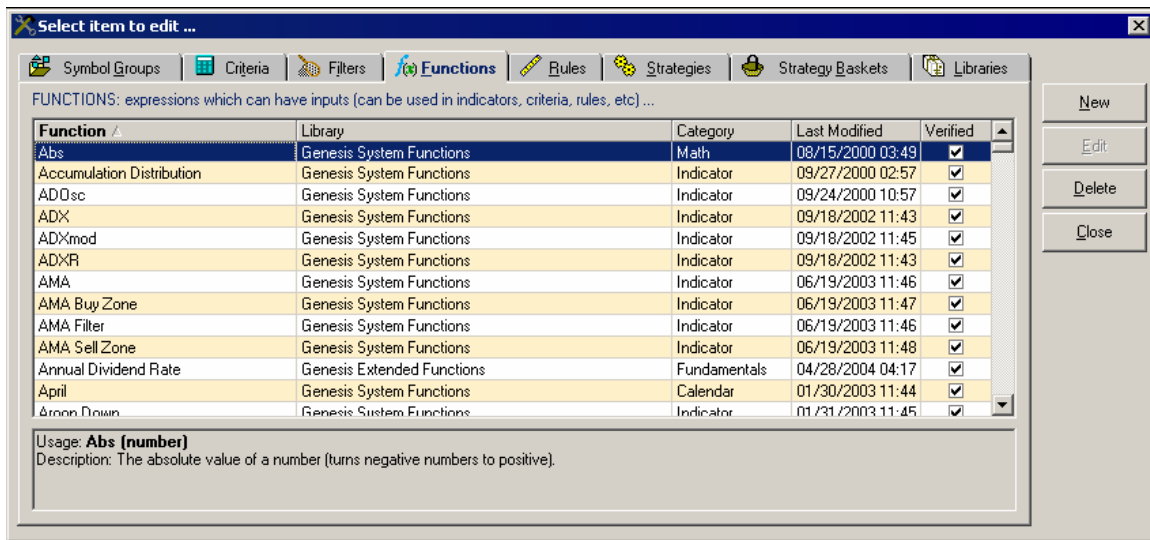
Select item to edit ...

Symbol Groups | Criteria | Filters | Functions | Rules | Strategies | Strategy Baskets | Libraries

FUNCTIONS: expressions which can have inputs (can be used in indicators, criteria, rules, etc) ...

| Function | Library | Category | Last Modified | Verified |
|---|---|---|---|---|
| Abs | Genesis System Functions | Math | 08/15/2000 03:49 | ☑ |
| Accumulation Distribution | Genesis System Functions | Indicator | 09/27/2000 02:57 | ☑ |
| ADOsc | Genesis System Functions | Indicator | 09/24/2000 10:57 | ☑ |
| ADX | Genesis System Functions | Indicator | 09/18/2002 11:43 | ☑ |
| ADXmod | Genesis System Functions | Indicator | 09/18/2002 11:45 | ☑ |
| ADXR | Genesis System Functions | Indicator | 09/18/2002 11:43 | ☑ |
| AMA | Genesis System Functions | Indicator | 06/19/2003 11:46 | ☑ |
| AMA Buy Zone | Genesis System Functions | Indicator | 06/19/2003 11:47 | ☑ |
| AMA Filter | Genesis System Functions | Indicator | 06/19/2003 11:46 | ☑ |
| AMA Sell Zone | Genesis System Functions | Indicator | 06/19/2003 11:48 | ☑ |
| Annual Dividend Rate | Genesis Extended Functions | Fundamentals | 04/28/2004 04:17 | ☑ |
| April | Genesis System Functions | Calendar | 01/30/2003 11:44 | ☑ |
| Aroon Down | Genesis System Functions | Indicator | 01/31/2003 11:45 | ☑ |

Usage: **Abs (number)**
Description: The absolute value of a number (turns negative numbers to positive).

New
Edit
Delete
Close